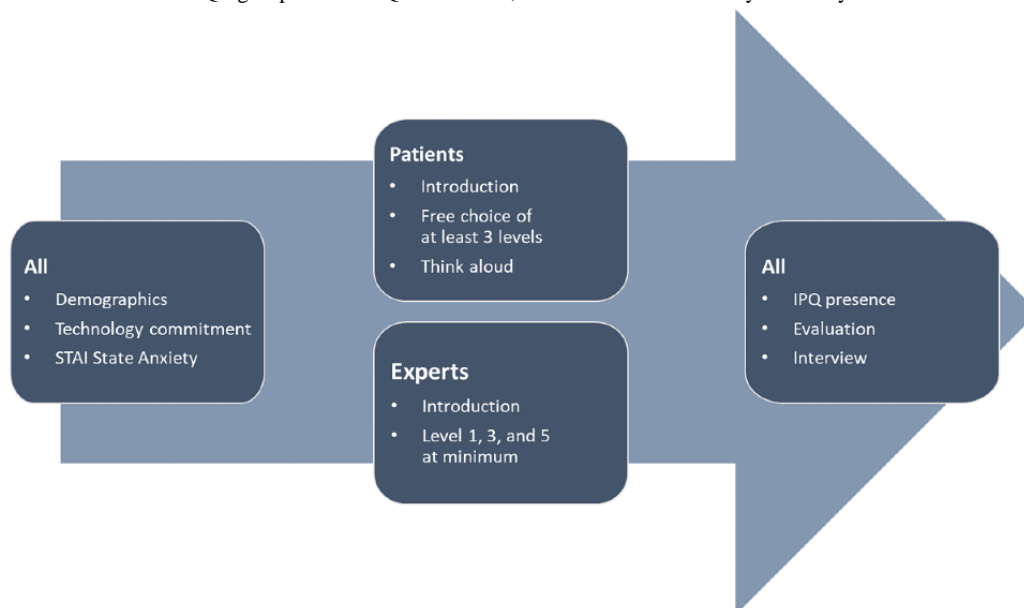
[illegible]

All
• Demographics
• Technology commitment
• STAI State Anxiety

Patients
• Introduction
• Free choice of at least 3 levels
• Think aloud

Experts
• Introduction
• Level 1, 3, and 5 at minimum

All
• IPQ presence
• Evaluation
• Interview